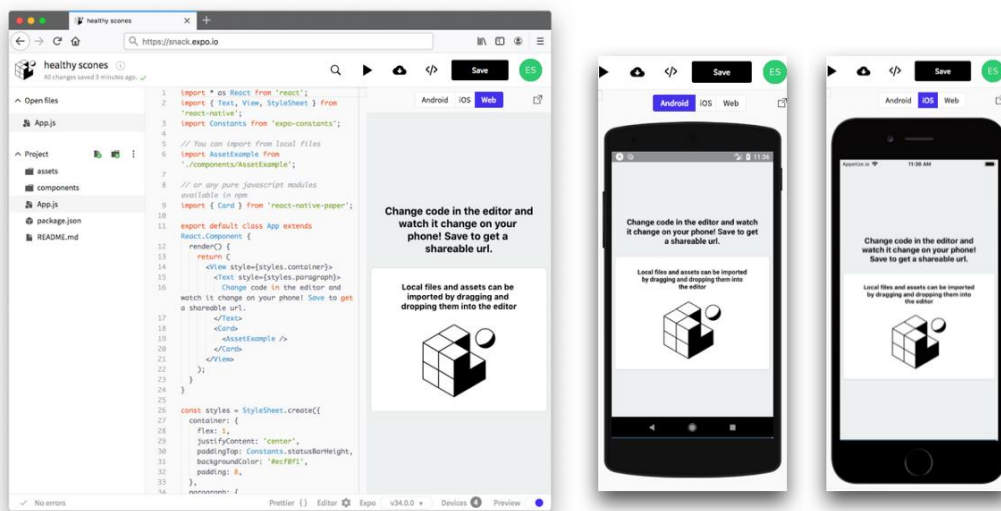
healthy scones ×

https://snack.expo.io

healthy scones
All changes saved 3 minutes ago.

Save ES

Open files
App.js

Project
assets
components
App.js
package.json
README.md

1 import * as React from 'react';
2 import { Text, View, StyleSheet } from 'react-native';
3 import Constants from 'expo-constants';
4
5 // You can import from local files
6 import AssetExample from './components/AssetExample';
7
8 // or any pure javascript modules available in npm
9 import { Card } from 'react-native-paper';
10
11 export default class App extends React.Component {
12 render() {
13 return (
14 <View style={styles.container}>
15 <Text style={styles.paragraph}>
16 Change code in the editor and watch it change on your phone! Save to get a shareable url.
17 </Text>
18 <Card>
19 <AssetExample />
20 </Card>
21 </View>
22 );
23 }
24 }
25
26 const styles = StyleSheet.create({
27 container: {
28 flex: 1,
29 justifyContent: 'center',
30 paddingTop: Constants.statusBarHeight,
31 backgroundColor: '#ecf0f1',
32 padding: 8,
33 },
34 paragraph: {

Android iOS Web

Change code in the editor and watch it change on your phone! Save to get a shareable url.

Local files and assets can be imported by dragging and dropping them into the editor

No errors Prettier {} Editor Expo v34.0.0 Devices 0 Preview

Save ES
Android iOS Web
11:36
Change code in the editor and watch it change on your phone! Save to get a shareable url.
Local files and assets can be imported by dragging and dropping them into the editor

Save ES
Android iOS Web
Appetize.io 11:36 AM
Change code in the editor and watch it change on your phone! Save to get a shareable url.
Local files and assets can be imported by dragging and dropping them into the editor